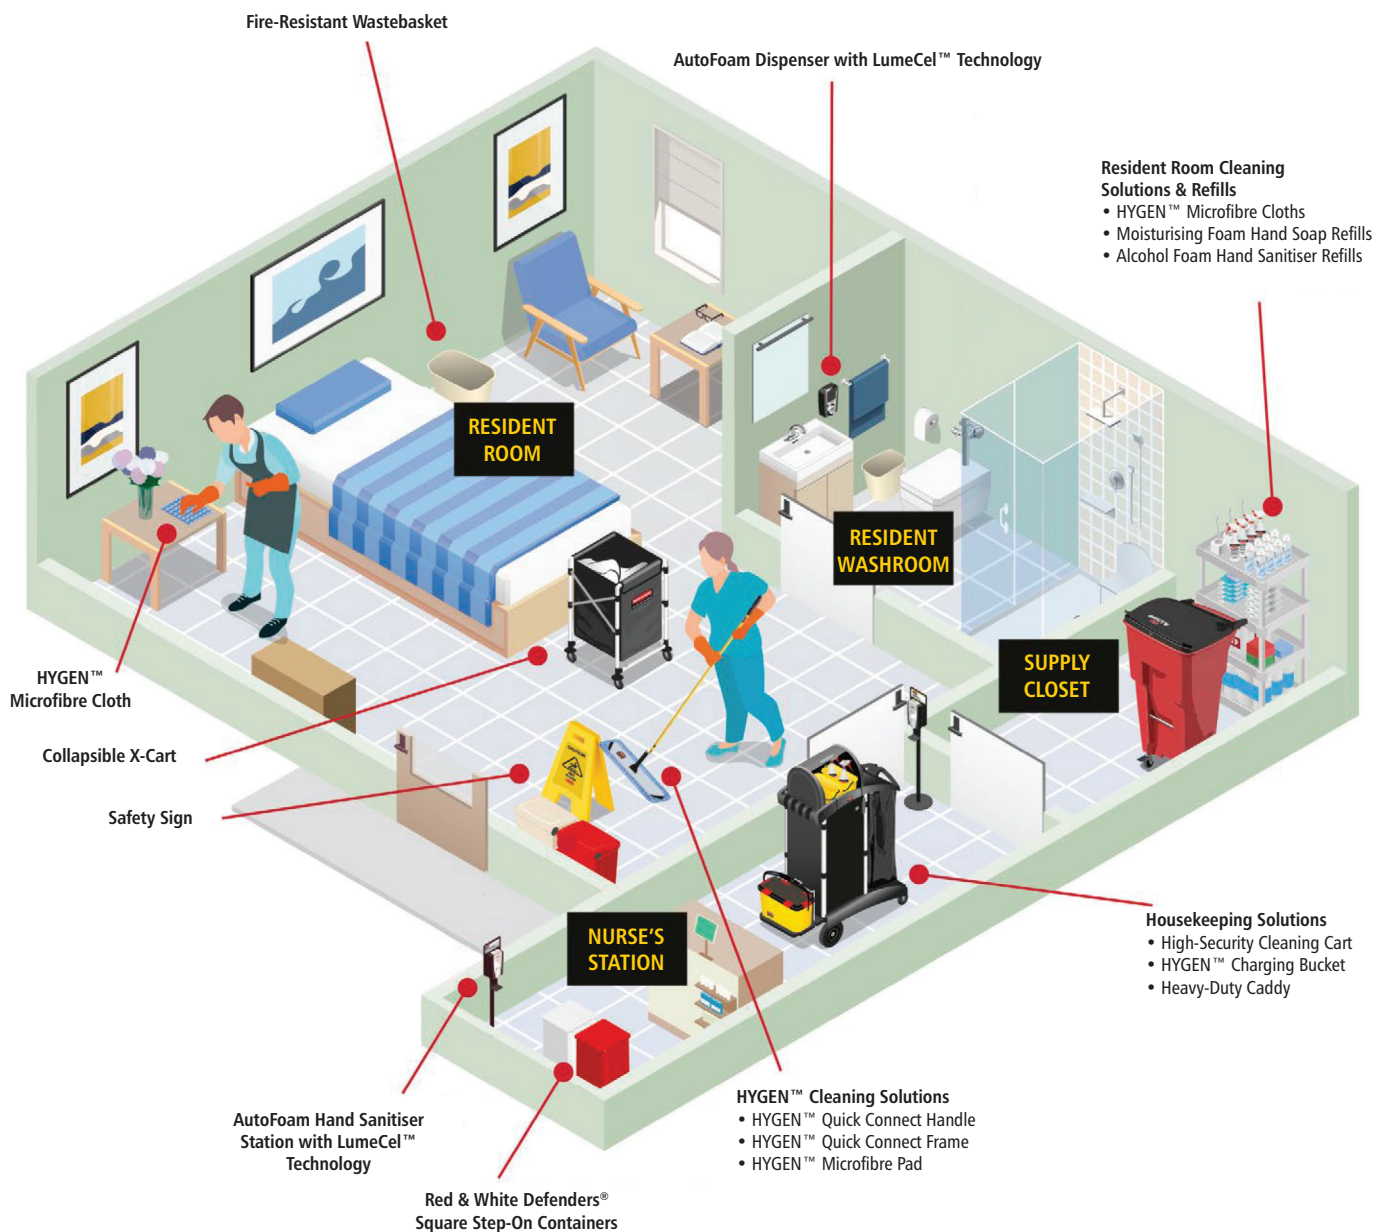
Fire-Resistant Wastebasket

AutoFoam Dispenser with LumeCel™ Technology

Resident Room Cleaning Solutions & Refills
• HYGEN™ Microfibre Cloths
• Moisturising Foam Hand Soap Refills
• Alcohol Foam Hand Sanitiser Refills

RESIDENT ROOM

RESIDENT WASHROOM

SUPPLY CLOSET

HYGEN™ Microfibre Cloth

Collapsible X-Cart

Safety Sign

NURSE'S STATION

Housekeeping Solutions
• High-Security Cleaning Cart
• HYGEN™ Charging Bucket
• Heavy-Duty Caddy

AutoFoam Hand Sanitiser Station with LumeCel™ Technology

HYGEN™ Cleaning Solutions
• HYGEN™ Quick Connect Handle
• HYGEN™ Quick Connect Frame
• HYGEN™ Microfibre Pad

Red & White Defenders® Square Step-On Containers